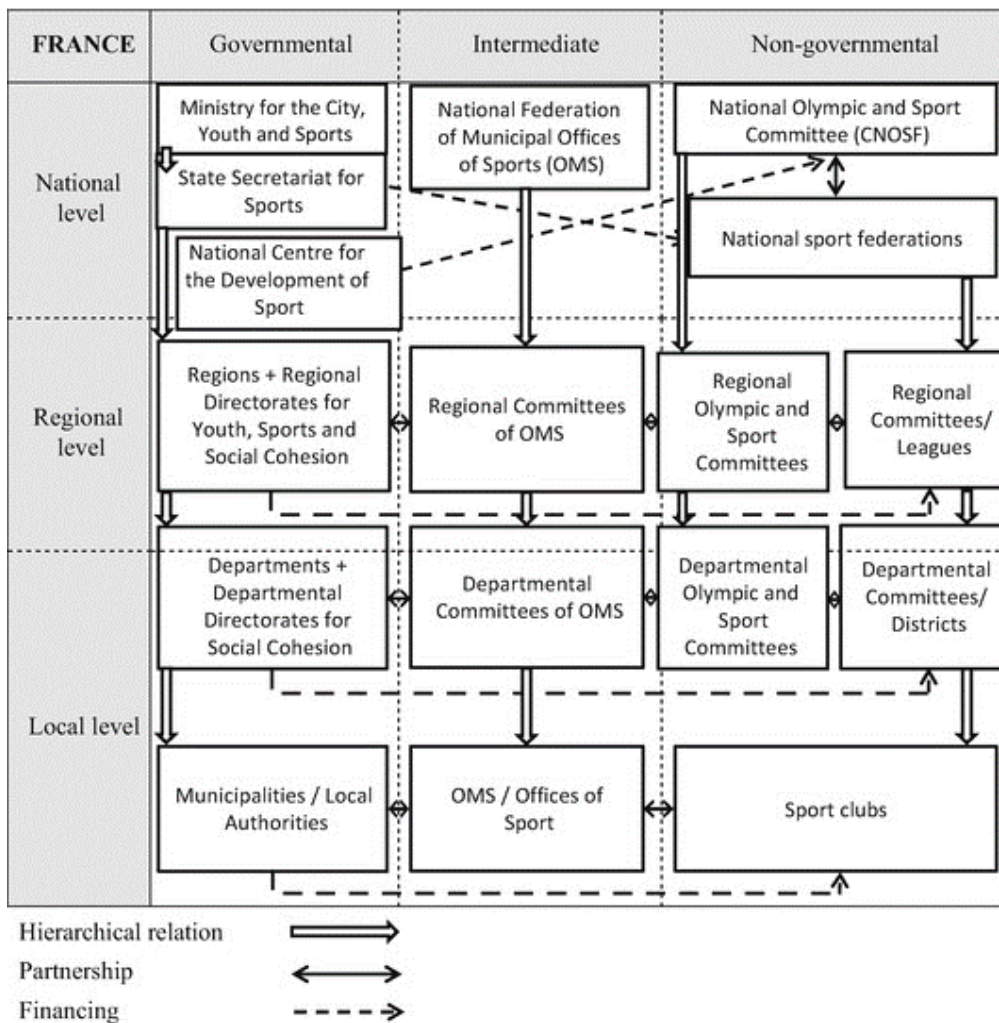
| FRANCE | Governmental | Intermediate | Non-governmental |
|---|---|---|---|
| National level | Ministry for the City, Youth and Sports; State Secretariat for Sports; National Centre for the Development of Sport | National Federation of Municipal Offices of Sports (OMS) | National Olympic and Sport Committee (CNOSF); National sport federations |
| Regional level | Regions + Regional Directorates for Youth, Sports and Social Cohesion | Regional Committees of OMS | Regional Olympic and Sport Committees; Regional Committees/ Leagues |
| Local level | Departments + Departmental Directorates for Social Cohesion; Municipalities / Local Authorities | Departmental Committees of OMS; OMS / Offices of Sport | Departmental Olympic and Sport Committees; Departmental Committees/ Districts; Sport clubs |

Hierarchical relation

Partnership

Financing